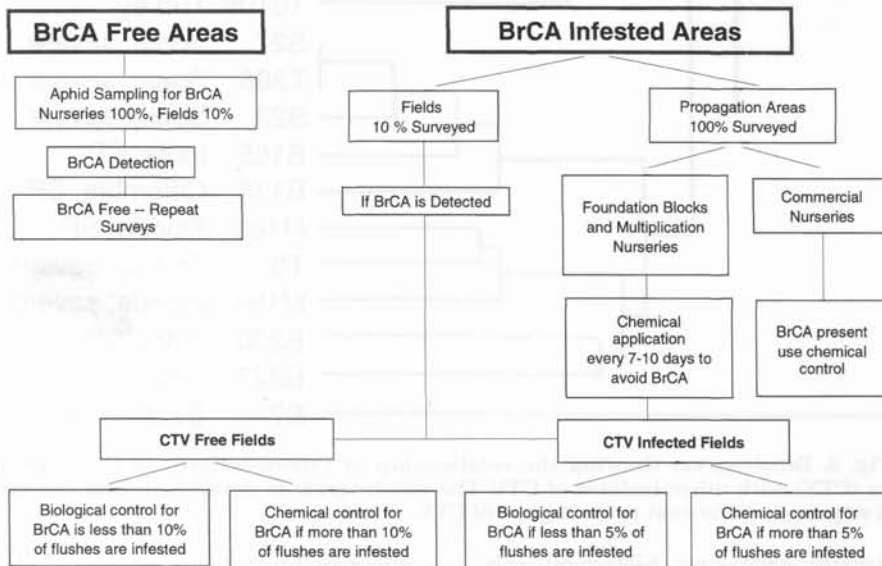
BrCA Free Areas

BrCA Infested Areas

Aphid Sampling for BrCA Nurseries 100%, Fields 10%

BrCA Detection

BrCA Free -- Repeat Surveys

Fields 10 % Surveyed

If BrCA is Detected

Propagation Areas 100% Surveyed

Foundation Blocks and Multiplication Nurseries

Commercial Nurseries

Chemical application every 7-10 days to avoid BrCA

BrCA present use chemical control

CTV Free Fields

CTV Infected Fields

Biological control for BrCA is less than 10% of flushes are infested

Chemical control for BrCA if more than 10% of flushes are infested

Biological control for BrCA if less than 5% of flushes are infested

Chemical control for BrCA if more than 5% of flushes are infested